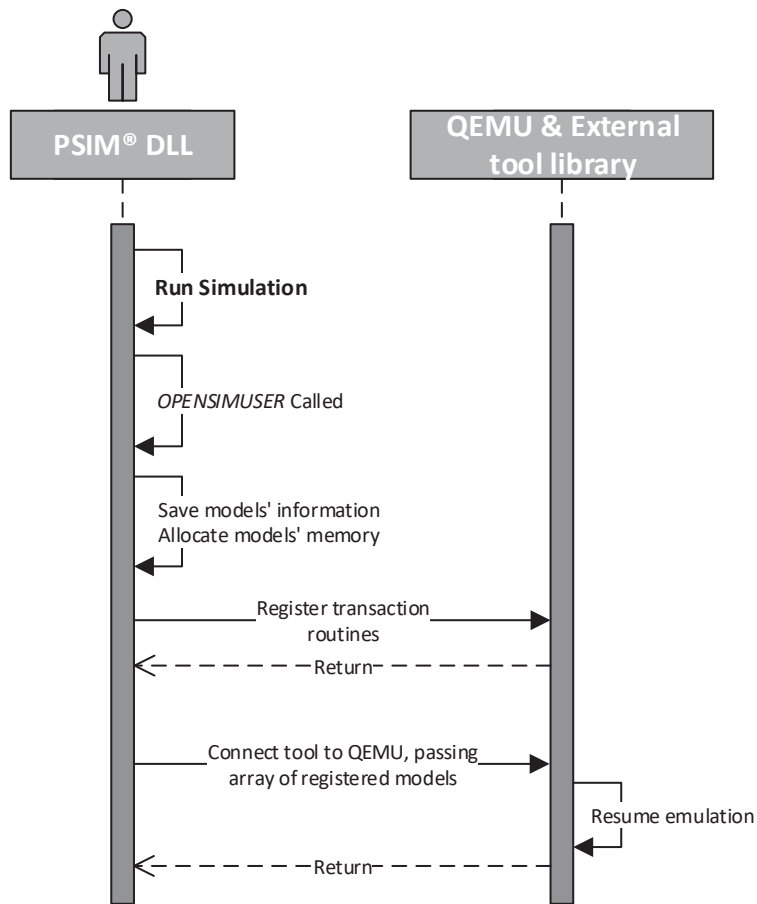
PSIM® DLL

QEMU & External tool library

Run Simulation

OPENSIMUSER Called

Save models' information
Allocate models' memory

Register transaction routines

Return

Connect tool to QEMU, passing array of registered models

Resume emulation

Return